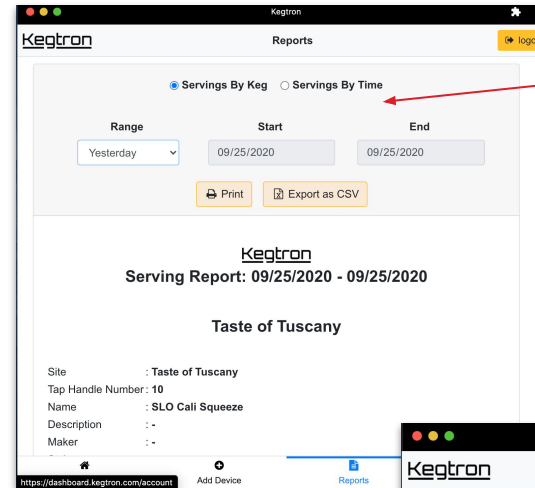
Kegtron

Kegtron

Reports

logo

Servings By Keg  Servings By Time

Range

Start

End

Yesterday

09/25/2020

09/25/2020

Print

Export as CSV

Kegtron

Serving Report: 09/25/2020 - 09/25/2020

Taste of Tuscany

Site : Taste of Tuscany
Tap Handle Number : 10
Name : SLO Cali Squeeze
Description : -
Maker : -

https://dashboard.kegtron.com/account

Add Device

Reports

Kegtron